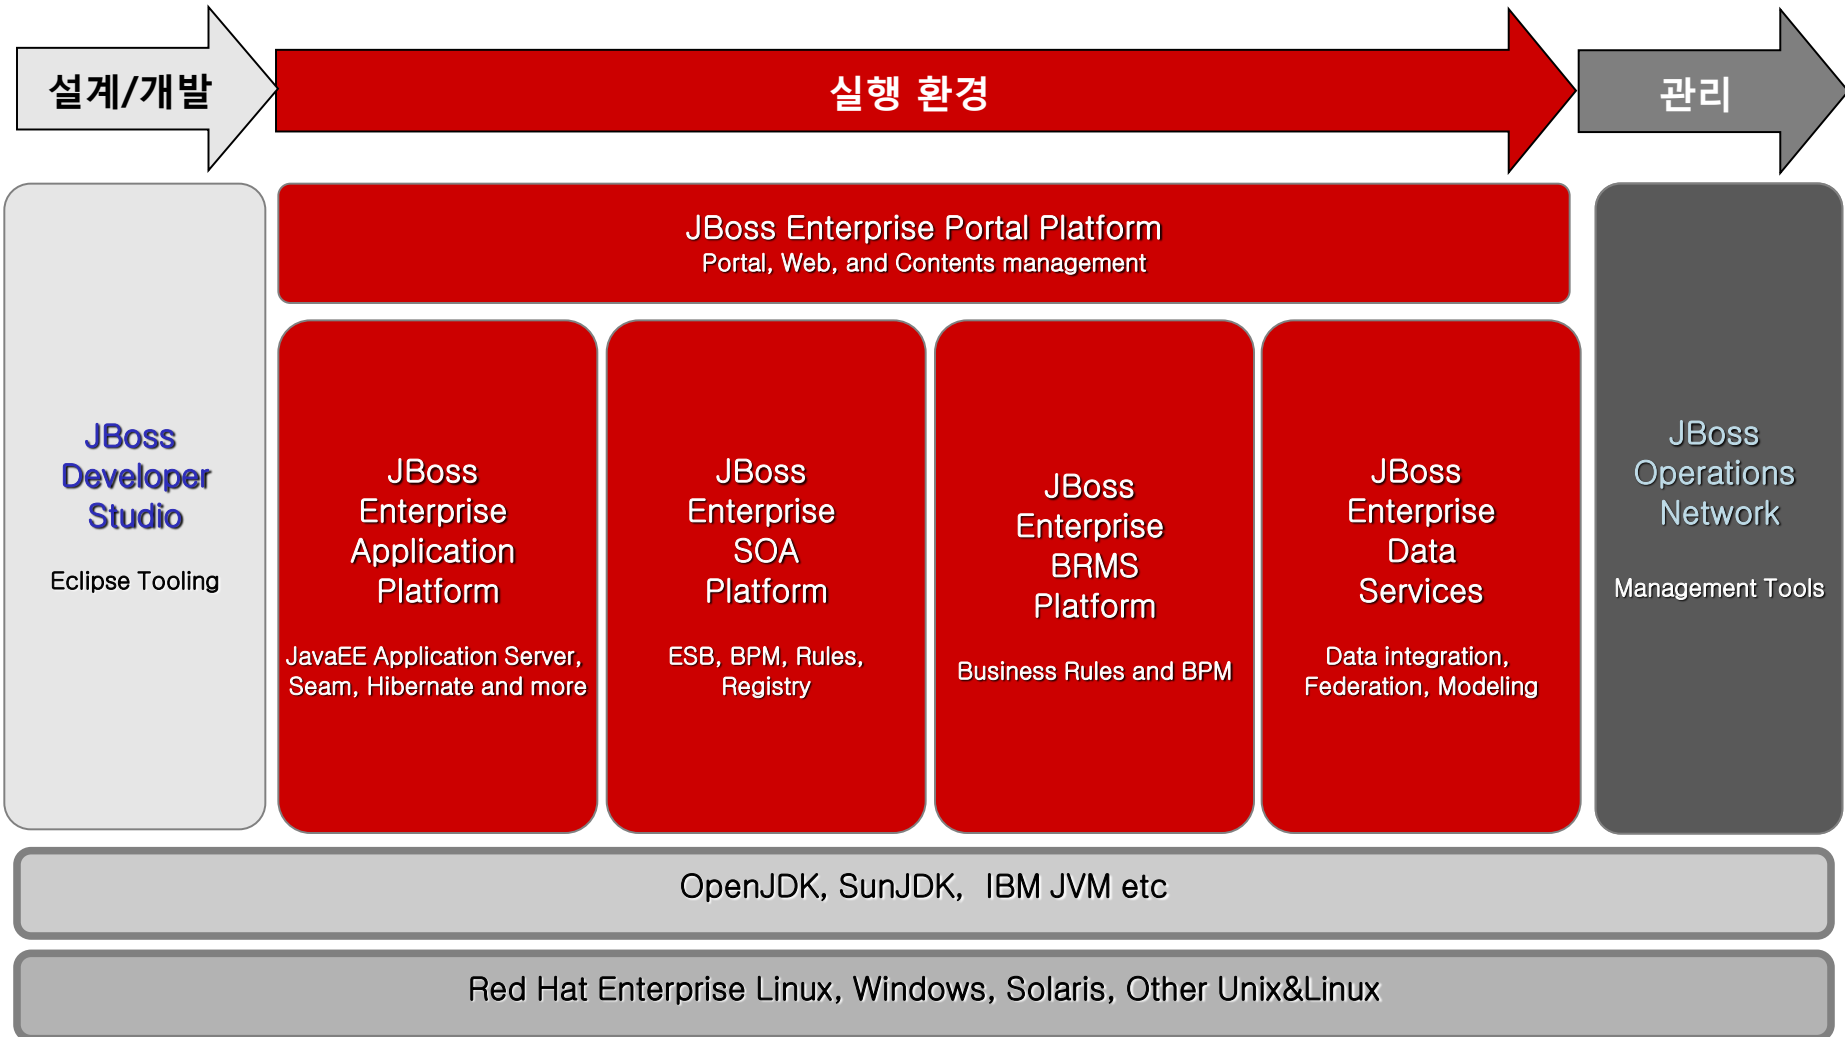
설계/개발

실행 환경

관리

JBoss Enterprise Portal Platform
Portal, Web, and Contents management

JBoss Developer Studio

Eclipse Tooling

JBoss Enterprise Application Platform

JavaEE Application Server, Seam, Hibernate and more

JBoss Enterprise SOA Platform

ESB, BPM, Rules, Registry

JBoss Enterprise BRMS Platform

Business Rules and BPM

JBoss Enterprise Data Services

Data integration, Federation, Modeling

JBoss Operations Network

Management Tools

OpenJDK, SunJDK, IBM JVM etc

Red Hat Enterprise Linux, Windows, Solaris, Other Unix&Linux